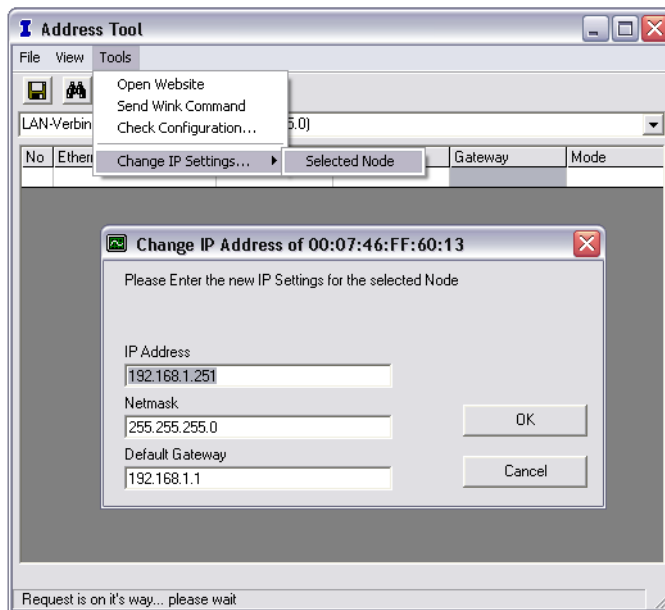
Address Tool

File View Tools

Open Website
Send Wink Command
Check Configuration...
Change IP Settings...
Selected Node

LAN-Verbin
5.0)

| No | Ethern | | Gateway | Mode |
|---|---|---|---|---|

Change IP Address of 00:07:46:FF:60:13

Please Enter the new IP Settings for the selected Node

IP Address
192.168.1.251
Netmask
255.255.255.0
Default Gateway
192.168.1.1

OK
Cancel

Request is on it's way... please wait